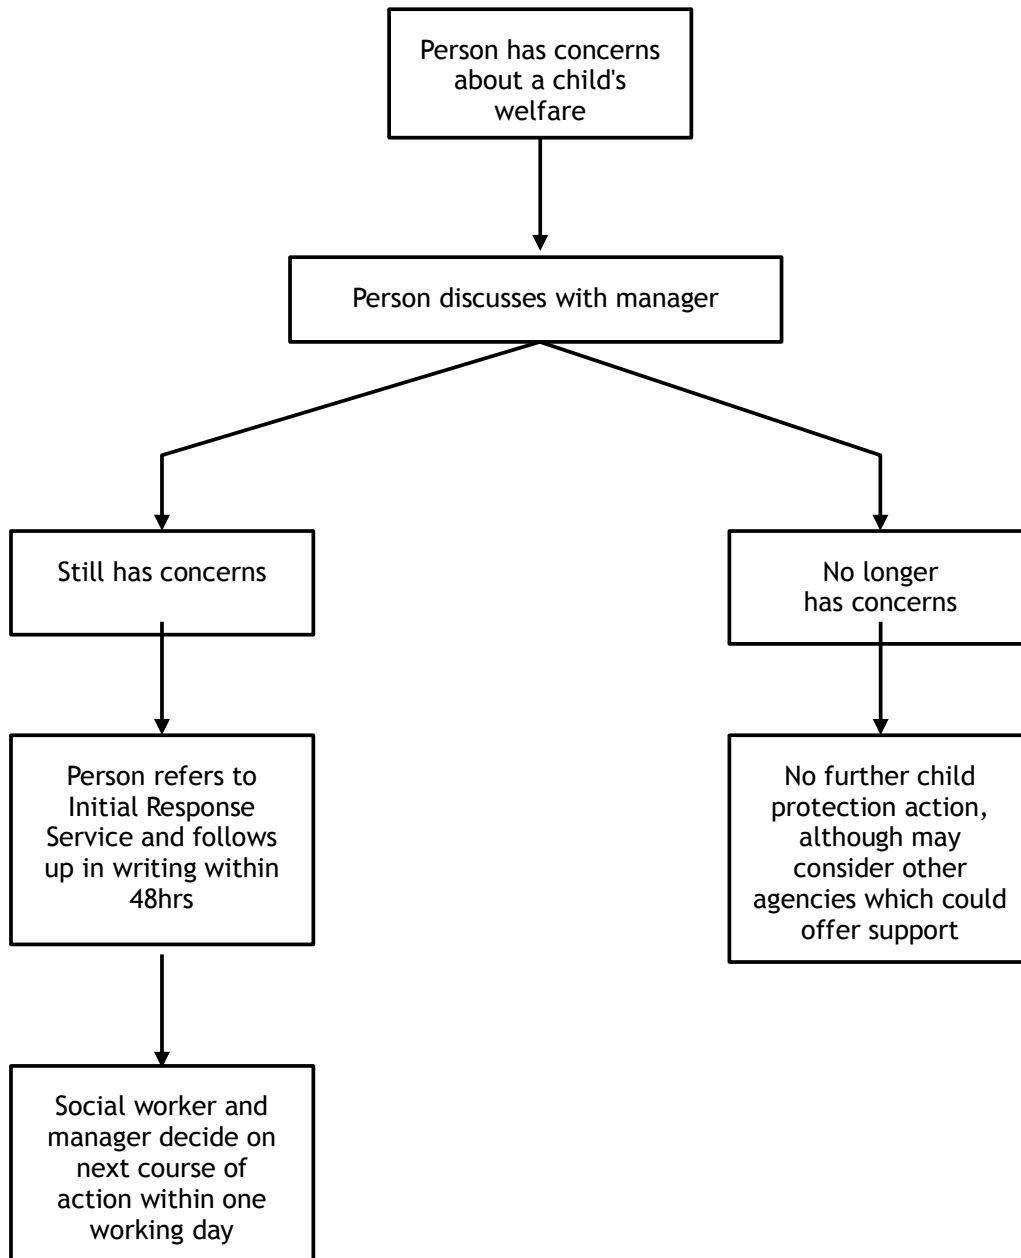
Person has concerns about a child's welfare

Person discusses with manager

Still has concerns

No longer has concerns

Person refers to Initial Response Service and follows up in writing within 48hrs

No further child protection action, although may consider other agencies which could offer support

Social worker and manager decide on next course of action within one working day